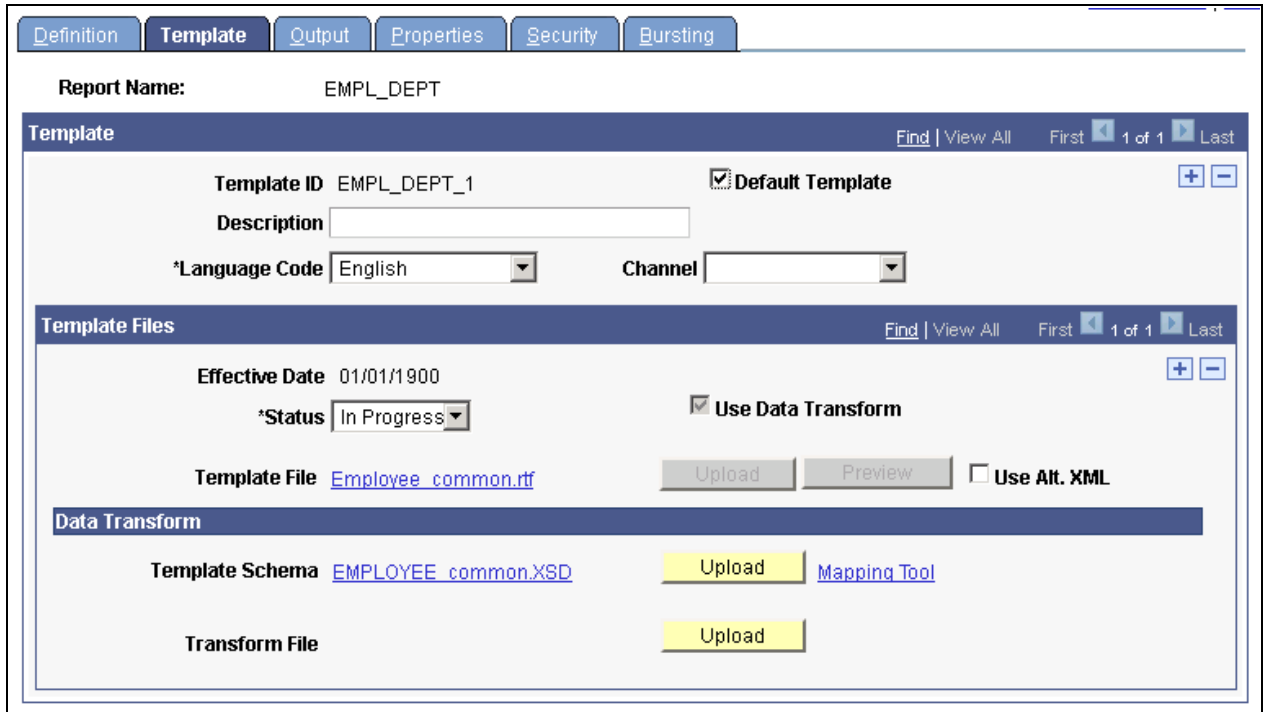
Definition | Template | Output | Properties | Security | Bursting

Report Name: EMPL_DEPT

Template

Find | View All First 1 of 1 Last

Template ID EMPL_DEPT_1

Default Template

Description

*Language Code English

Channel

Template Files

Find | View All First 1 of 1 Last

Effective Date 01/01/1900

*Status In Progress

Use Data Transform

Template File Employee_common.rtf

Upload

Preview

Use Alt. XML

Data Transform

Template Schema EMPLOYEE_common.XSD

Upload

Mapping Tool

Transform File

Upload